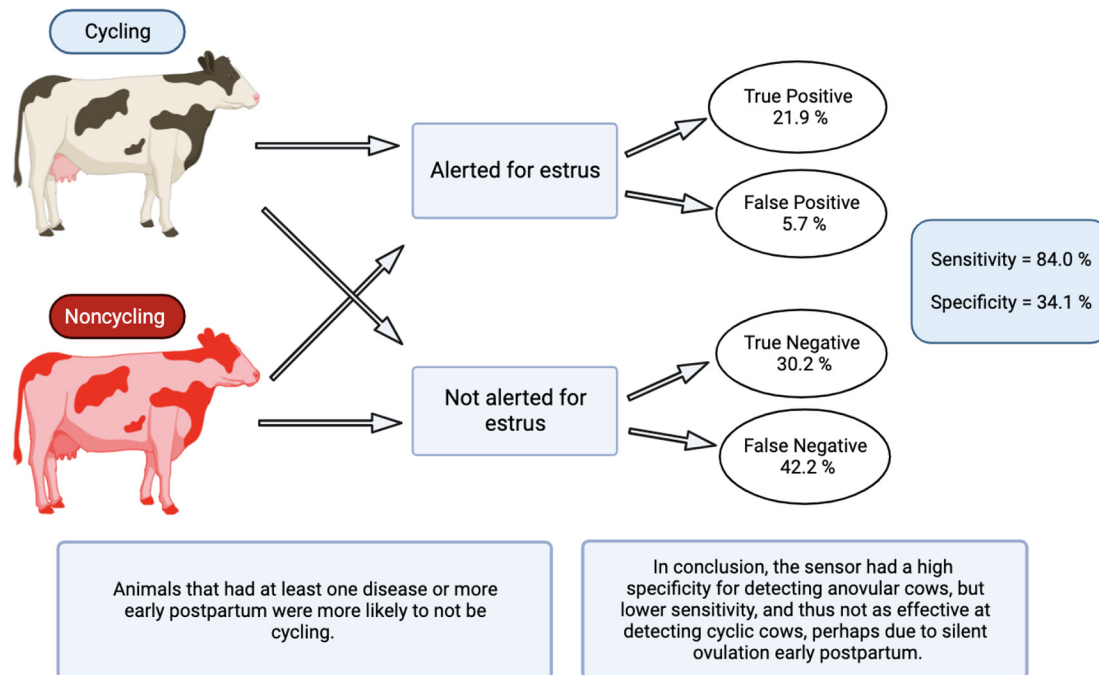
Cycling

Noncycling

Alerted for estrus

Not alerted for estrus

True Positive
21.9 %

False Positive
5.7 %

True Negative
30.2 %

False Negative
42.2 %

Sensitivity = 84.0 %

Specificity = 34.1 %

Animals that had at least one disease or more early postpartum were more likely to not be cycling.

In conclusion, the sensor had a high specificity for detecting anovular cows, but lower sensitivity, and thus not as effective at detecting cyclic cows, perhaps due to silent ovulation early postpartum.